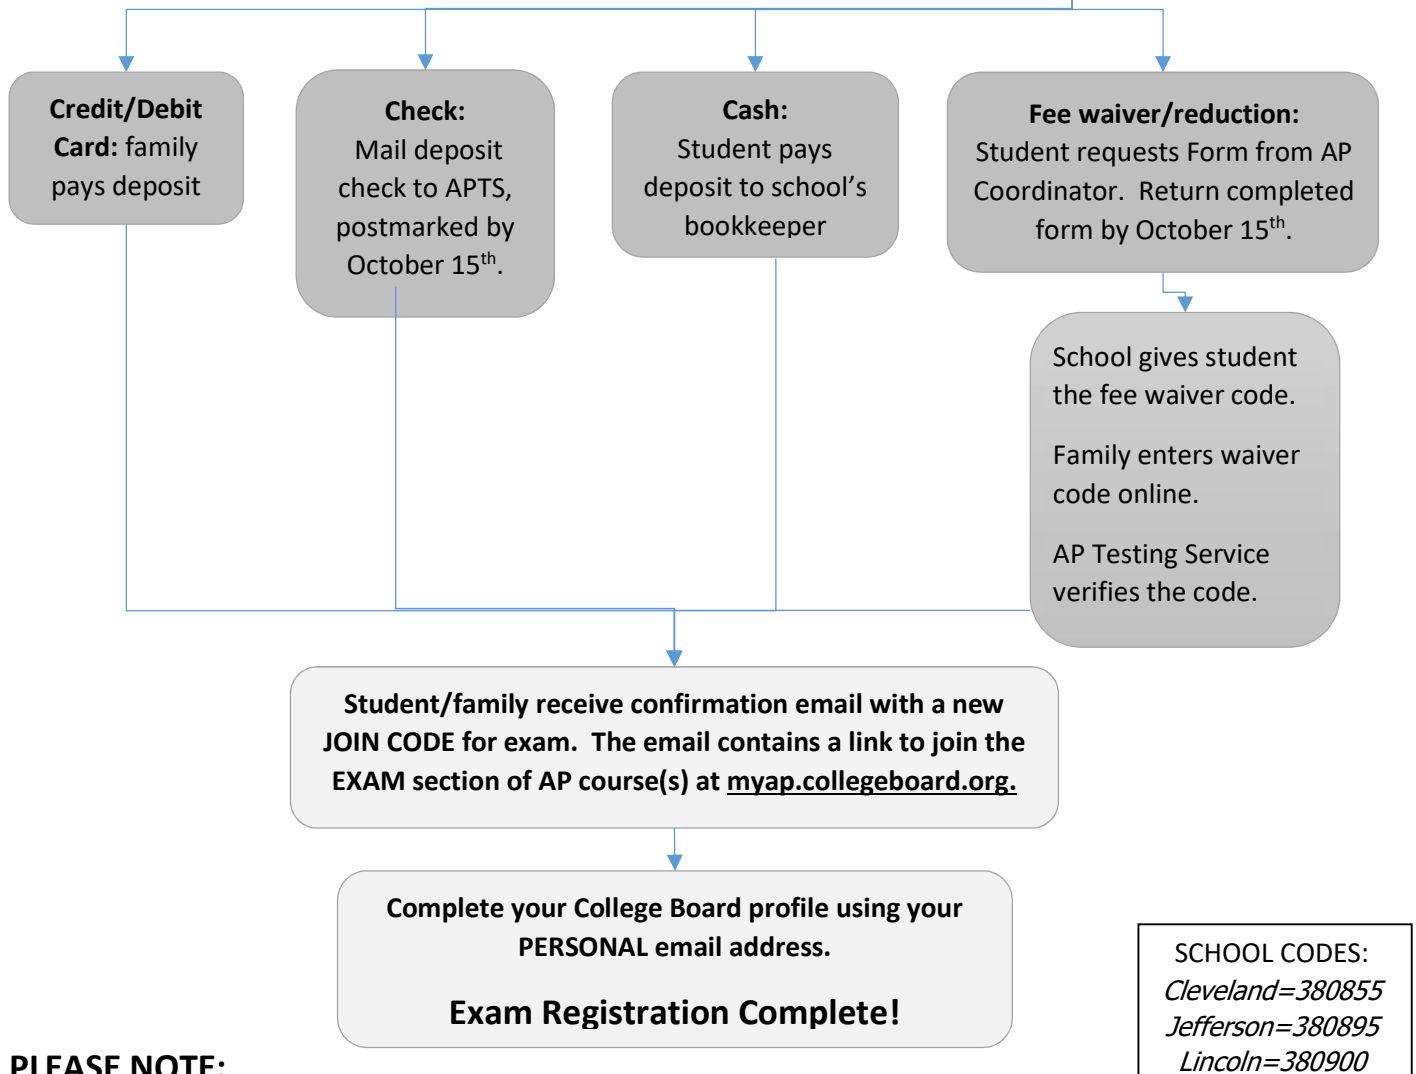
**Credit/Debit Card:** family pays deposit

**Check:**
Mail deposit check to APTS, postmarked by October 15$^{th}$.

**Cash:**
Student pays deposit to school's bookkeeper

**Fee waiver/reduction:**
Student requests Form from AP Coordinator. Return completed form by October 15$^{th}$.

School gives student the fee waiver code.

Family enters waiver code online.

AP Testing Service verifies the code.

**Student/family receive confirmation email with a new JOIN CODE for exam. The email contains a link to join the EXAM section of AP course(s) at myap.collegeboard.org.**

**Complete your College Board profile using your PERSONAL email address.**

**Exam Registration Complete!**

SCHOOL CODES:
*Cleveland=380855*
*Jefferson=380895*
*Lincoln=380900*

**PLEASE NOTE:**